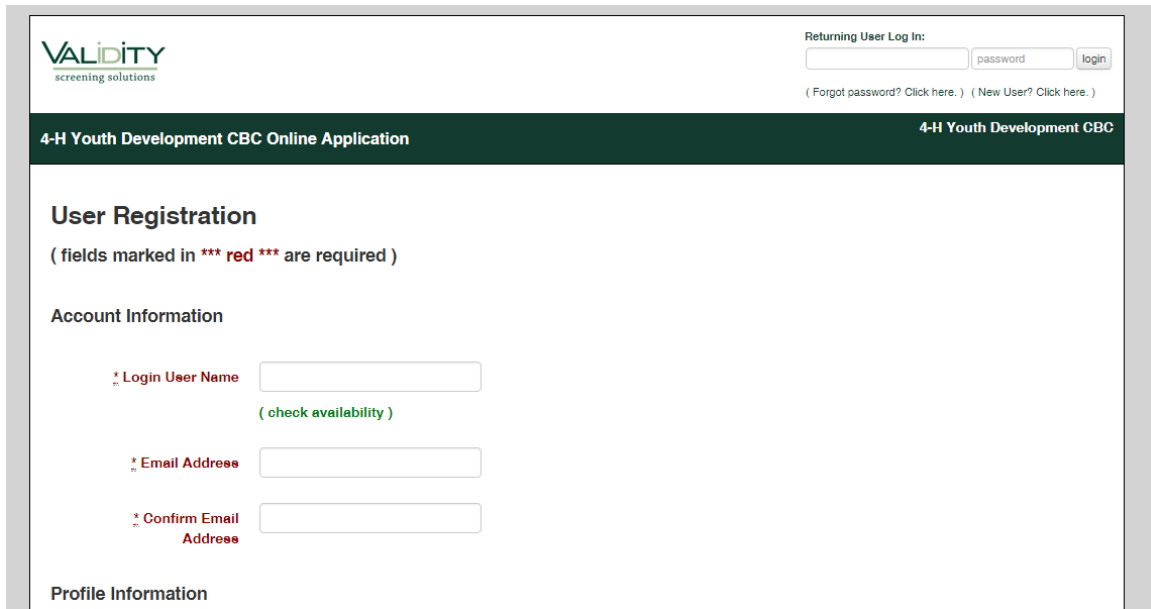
VALIDITY
screening solutions

Returning User Log In:
password login
( Forgot password? Click here. ) ( New User? Click here. )

4-H Youth Development CBC Online Application

4-H Youth Development CBC

User Registration

( fields marked in *** red *** are required )

Account Information

* Login User Name

( check availability )

* Email Address

* Confirm Email Address

Profile Information